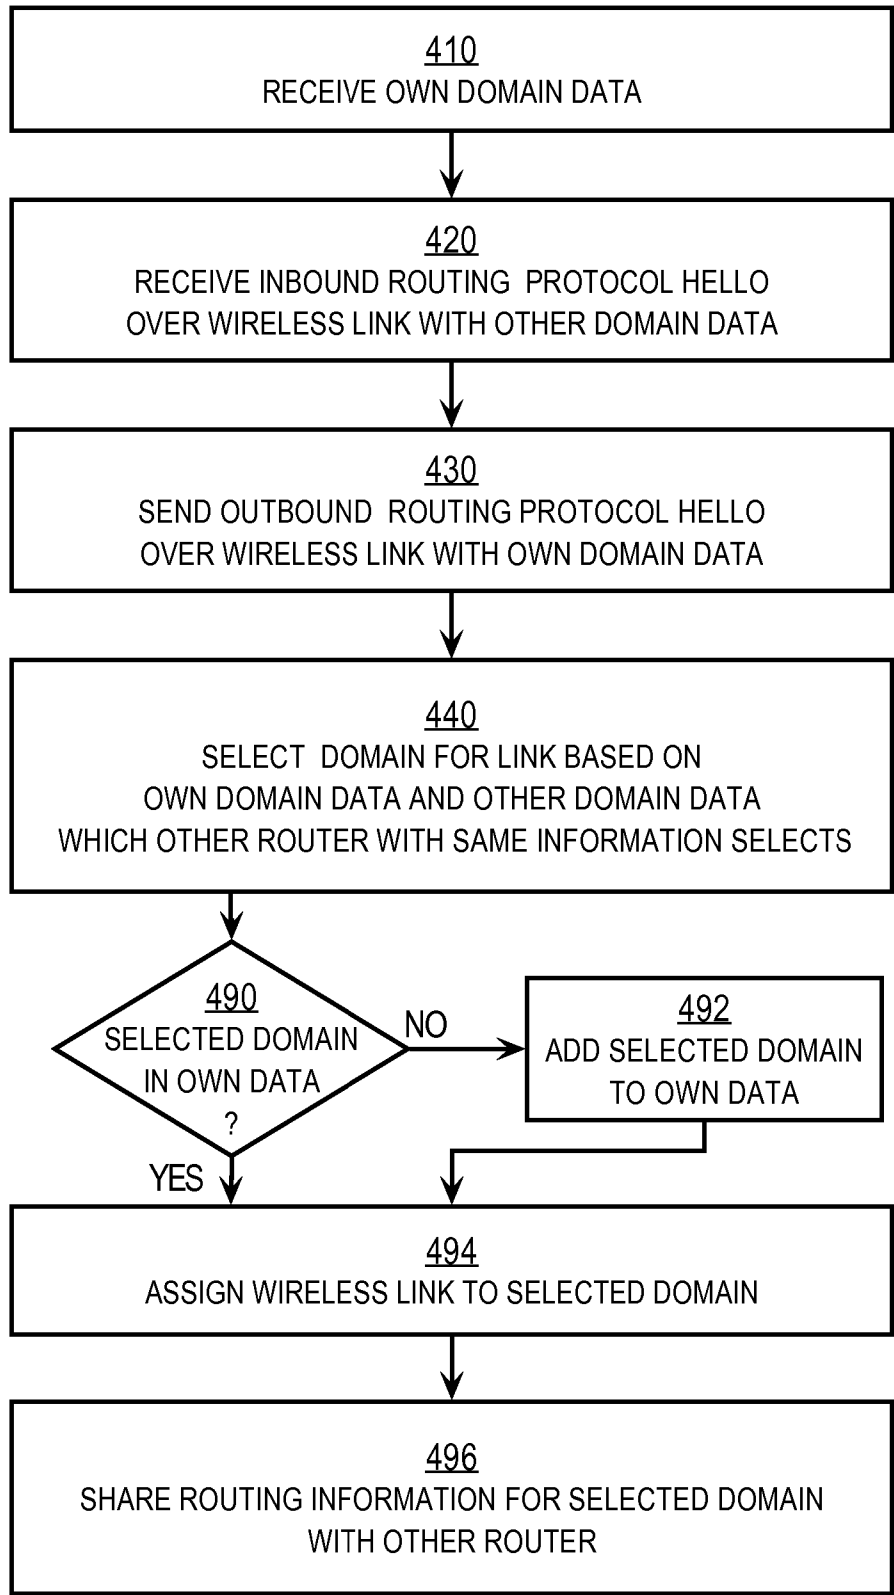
410
RECEIVE OWN DOMAIN DATA

420
RECEIVE INBOUND ROUTING PROTOCOL HELLO OVER WIRELESS LINK WITH OTHER DOMAIN DATA

430
SEND OUTBOUND ROUTING PROTOCOL HELLO OVER WIRELESS LINK WITH OWN DOMAIN DATA

440
SELECT DOMAIN FOR LINK BASED ON OWN DOMAIN DATA AND OTHER DOMAIN DATA WHICH OTHER ROUTER WITH SAME INFORMATION SELECTS

490
SELECTED DOMAIN IN OWN DATA ?

NO

492
ADD SELECTED DOMAIN TO OWN DATA

YES

494
ASSIGN WIRELESS LINK TO SELECTED DOMAIN

496
SHARE ROUTING INFORMATION FOR SELECTED DOMAIN WITH OTHER ROUTER